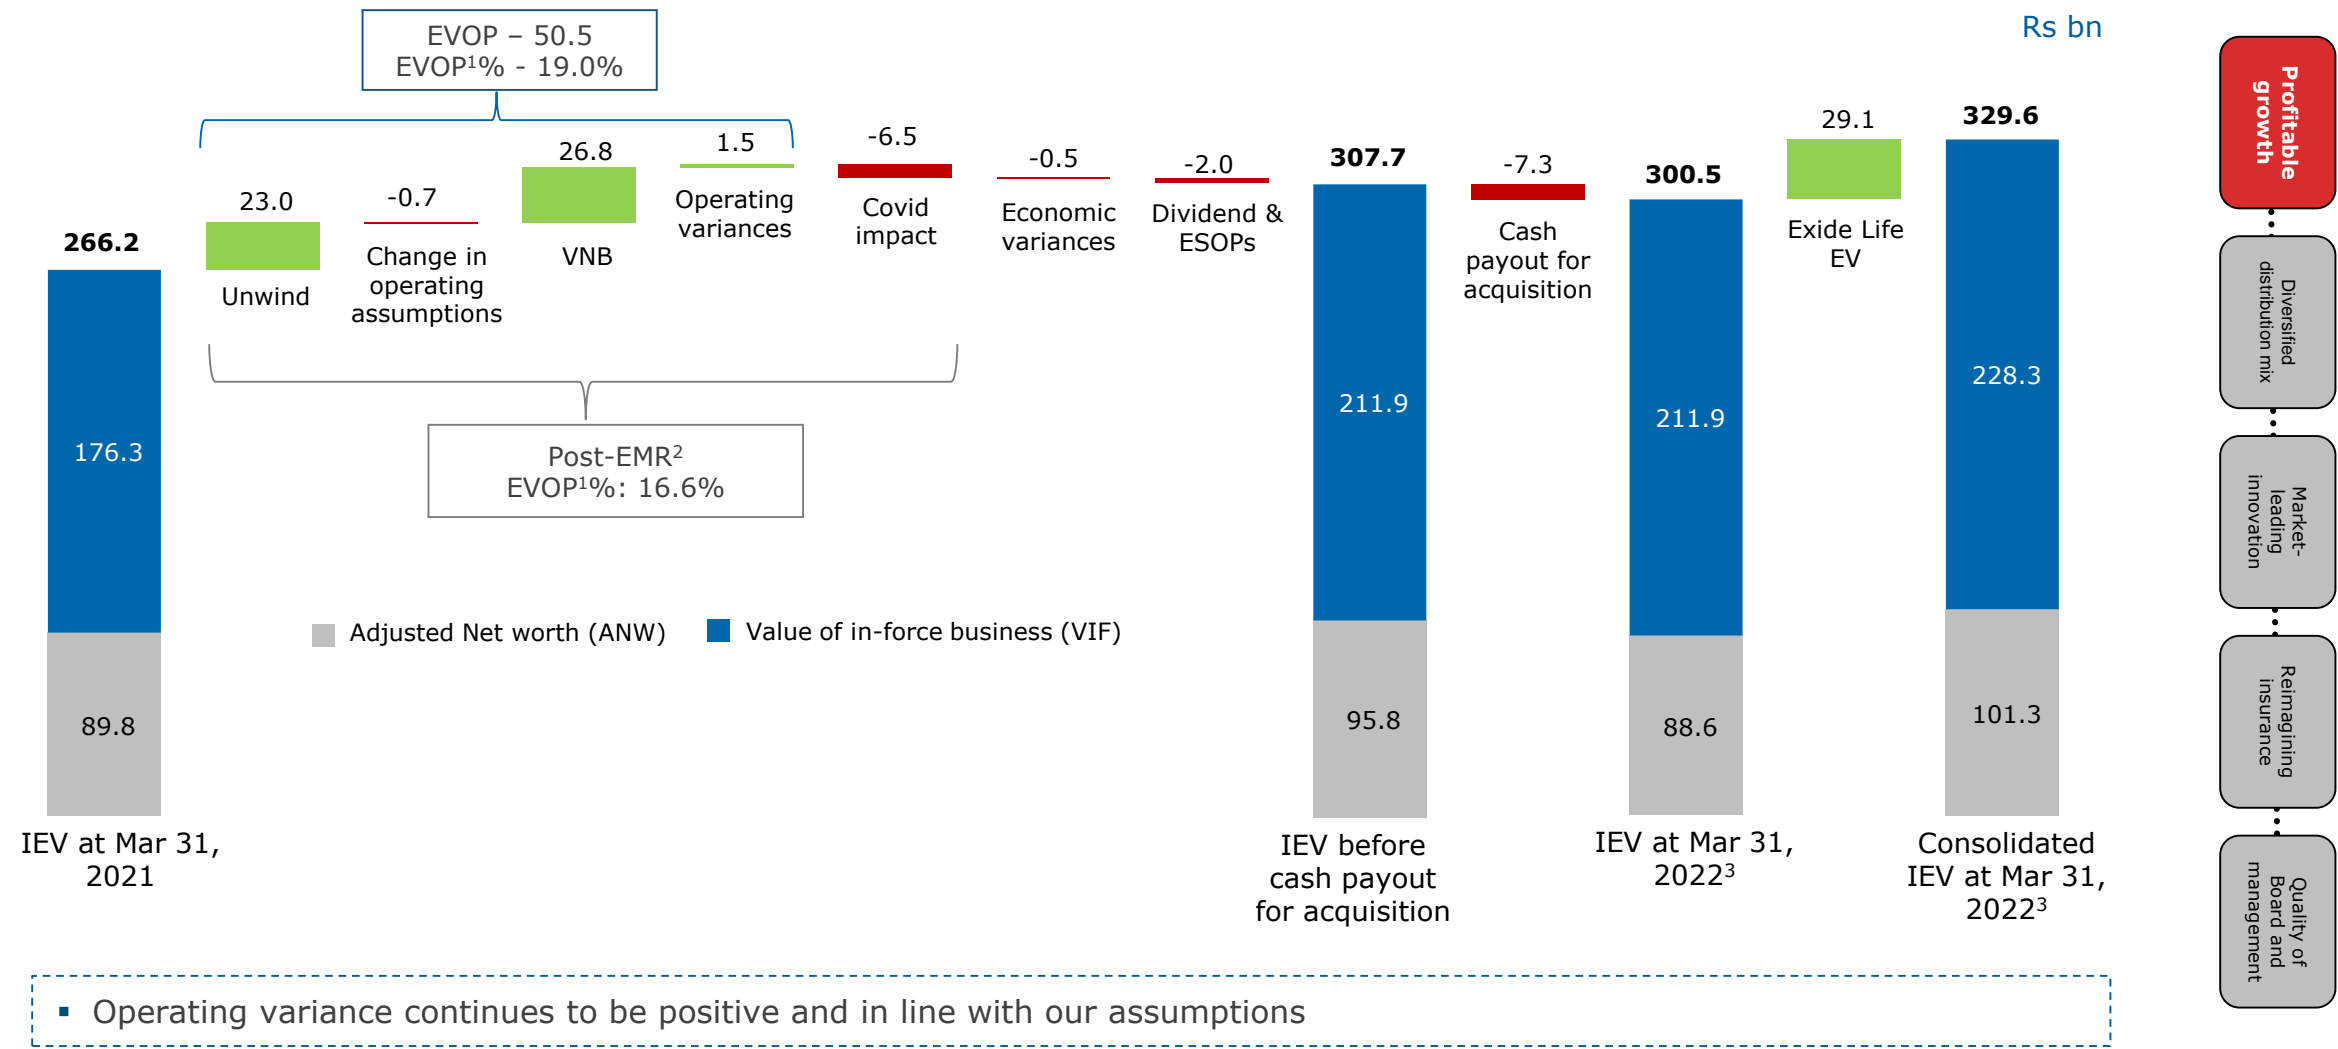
EVOP – 50.5
EVOP$^{1}$% - 19.0%

Rs bn

266.2

176.3

89.8

IEV at Mar 31, 2021

23.0

Unwind

-0.7

Change in operating assumptions

26.8

VNB

1.5

Operating variances

-6.5

Covid impact

-0.5

Economic variances

-2.0

Dividend & ESOPs

Post-EMR$^{2}$
EVOP$^{1}$%: 16.6%

Adjusted Net worth (ANW)

Value of in-force business (VIF)

307.7

211.9

95.8

IEV before cash payout for acquisition

-7.3

Cash payout for acquisition

300.5

211.9

88.6

IEV at Mar 31, 2022$^{3}$

29.1

Exide Life EV

329.6

228.3

101.3

Consolidated IEV at Mar 31, 2022$^{3}$

Profitable growth

Diversified distribution mix

Market-leading innovation

Reimagining insurance

Quality of Board and management

▪ Operating variance continues to be positive and in line with our assumptions